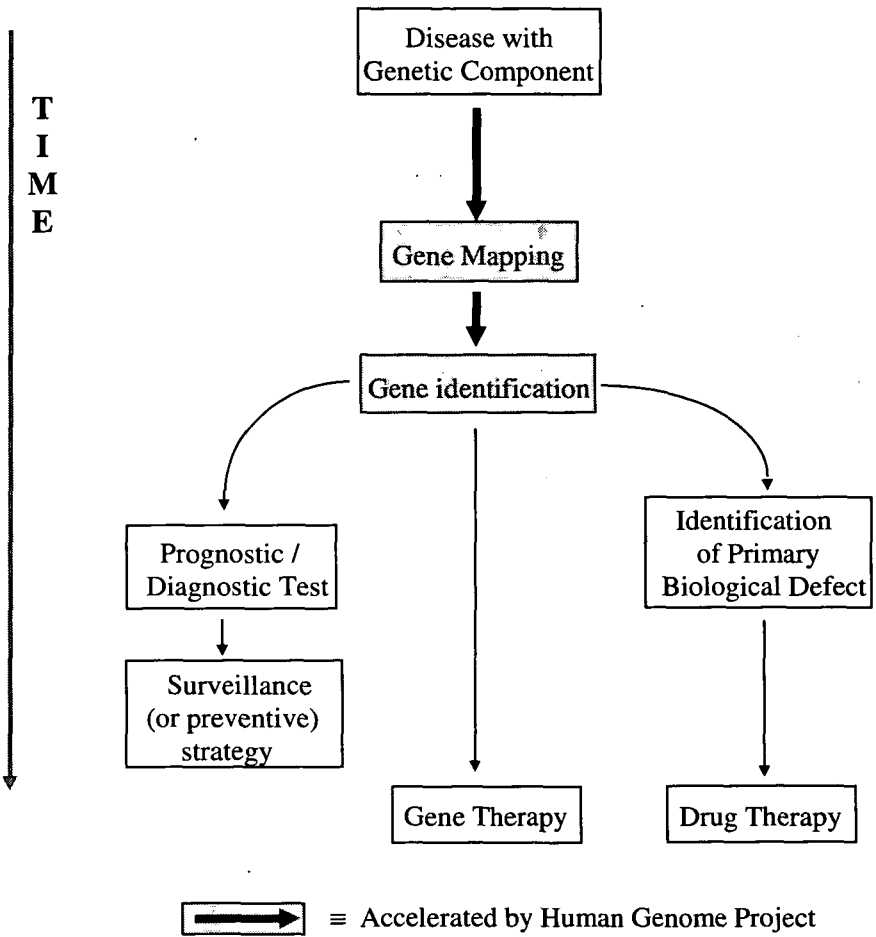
T
I
M
E

Disease with Genetic Component

Gene Mapping

Gene identification

Prognostic / Diagnostic Test

Surveillance (or preventive) strategy

Identification of Primary Biological Defect

Gene Therapy

Drug Therapy

≡ Accelerated by Human Genome Project